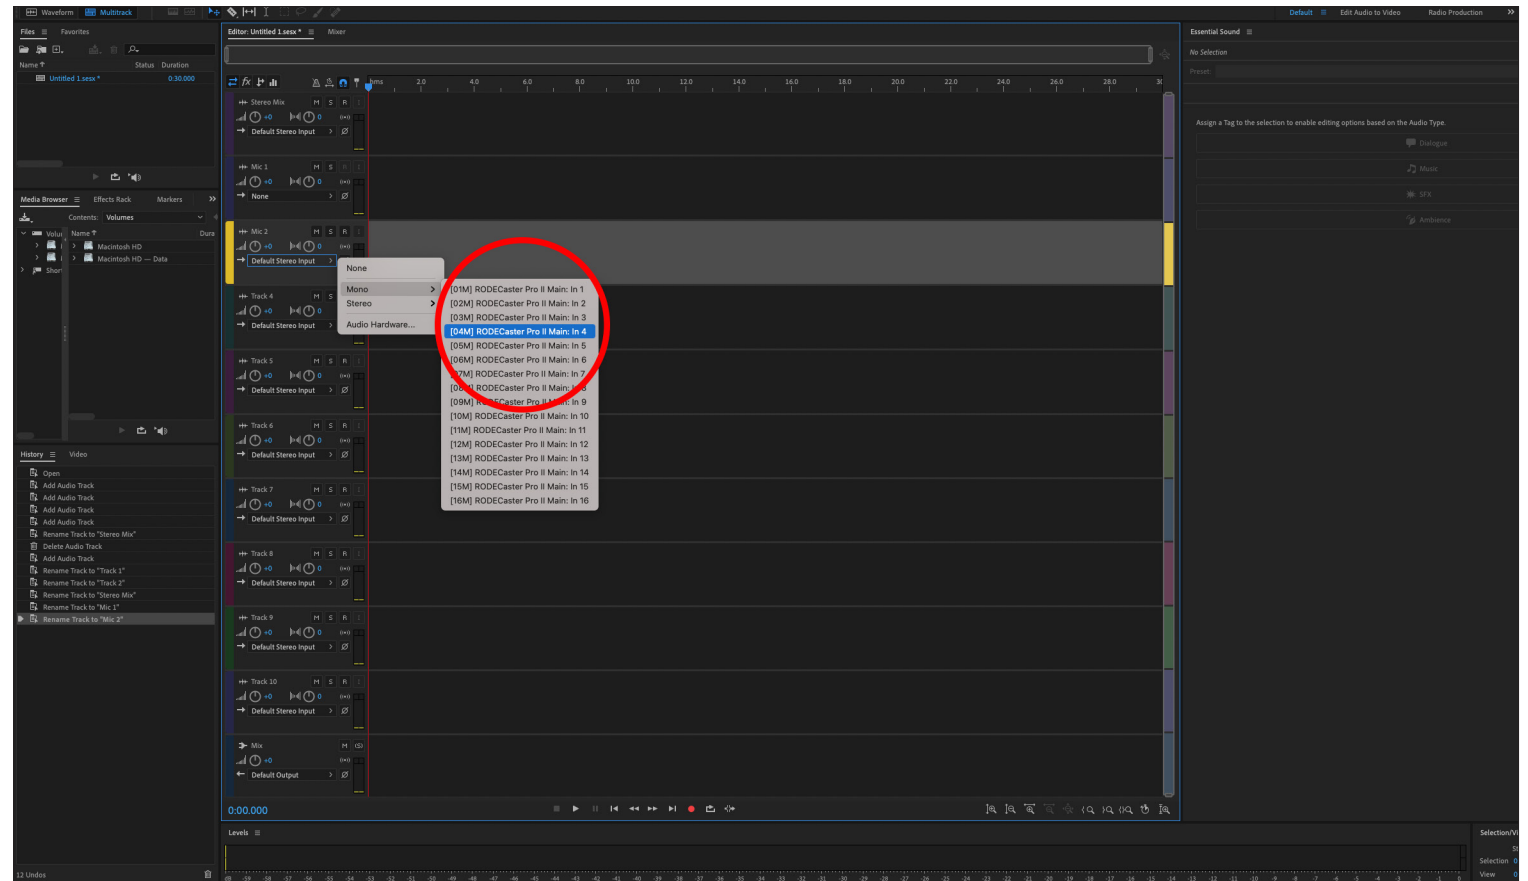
Waveform Multitrack

Default Edit Audio to Video Radio Production

Files Favorites

Name Status Duration

Untitled 1.sesx * 0:30.000

Media Browser Effects Rack Markers

Contents: Volumes

Volu Name Dura

Macintosh HD

Macintosh HD — Data

Short

History Video

Open
Add Audio Track
Add Audio Track
Add Audio Track
Add Audio Track
Rename Track to "Stereo Mix"
Delete Audio Track
Add Audio Track
Rename Track to "Track 1"
Rename Track to "Track 2"
Rename Track to "Stereo Mix"
Rename Track to "Mic 1"
Rename Track to "Mic 2"

12 Undos

Editor: Untitled 1.sesx * Mixer

hms 2.0 4.0 6.0 8.0 10.0 12.0 14.0 16.0 18.0 20.0 22.0 24.0 26.0 28.0

Stereo Mix M S R
+0 0
Default Stereo Input

Mic 1 M S R
+0 0
None

Mic 2 M S R
+0 0
Default Stereo Input

Track 4 M S
+0 0
Default Stereo Input

Track 5 M S R
+0 0
Default Stereo Input

Track 6 M S R
+0 0
Default Stereo Input

Track 7 M S R
+0 0
Default Stereo Input

Track 8 M S R
+0 0
Default Stereo Input

Track 9 M S R
+0 0
Default Stereo Input

Track 10 M S R
+0 0
Default Stereo Input

Mix M S
+0
Default Output

None
Mono
Stereo
Audio Hardware...

[01M] RODECaster Pro II Main: In 1
[02M] RODECaster Pro II Main: In 2
[03M] RODECaster Pro II Main: In 3
[04M] RODECaster Pro II Main: In 4
[05M] RODECaster Pro II Main: In 5
[06M] RODECaster Pro II Main: In 6
[07M] RODECaster Pro II Main: In 7
[08M] RODECaster Pro II Main: In 8
[09M] RODECaster Pro II Main: In 9
[10M] RODECaster Pro II Main: In 10
[11M] RODECaster Pro II Main: In 11
[12M] RODECaster Pro II Main: In 12
[13M] RODECaster Pro II Main: In 13
[14M] RODECaster Pro II Main: In 14
[15M] RODECaster Pro II Main: In 15
[16M] RODECaster Pro II Main: In 16

0:00.000

Essential Sound

No Selection

Preset:

Assign a Tag to the selection to enable editing options based on the Audio Type.

Dialogue
Music
SFX
Ambience

Levels

Selection/Vi
Selection
View